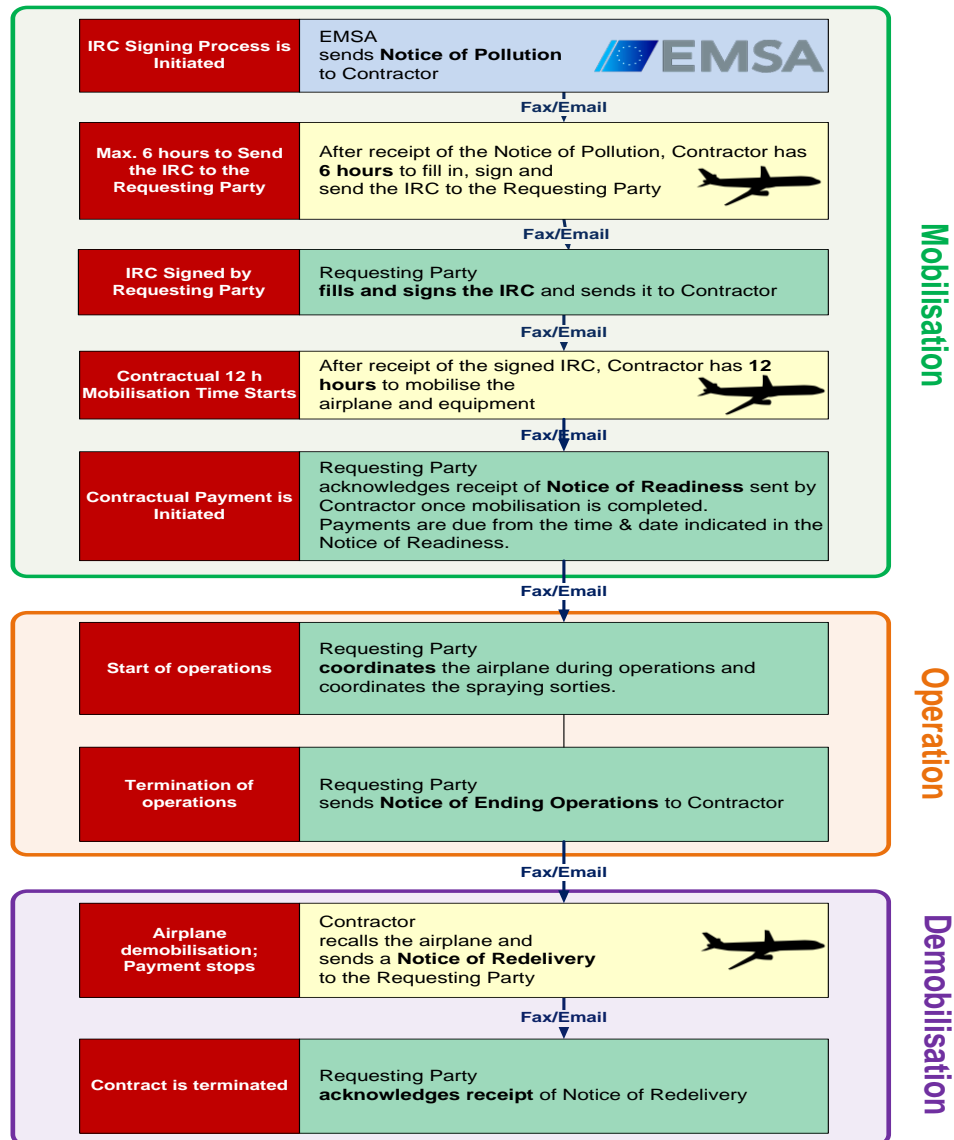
IRC Signing Process is Initiated

EMSA sends **Notice of Pollution** to Contractor

EMSA

Fax/Email

Max. 6 hours to Send the IRC to the Requesting Party

After receipt of the Notice of Pollution, Contractor has **6 hours** to fill in, sign and send the IRC to the Requesting Party

Fax/Email

IRC Signed by Requesting Party

Requesting Party **fills and signs the IRC** and sends it to Contractor

Fax/Email

Contractual 12 h Mobilisation Time Starts

After receipt of the signed IRC, Contractor has **12 hours** to mobilise the airplane and equipment

Fax/Email

Contractual Payment is Initiated

Requesting Party acknowledges receipt of **Notice of Readiness** sent by Contractor once mobilisation is completed. Payments are due from the time & date indicated in the Notice of Readiness.

Mobilisation

Fax/Email

Start of operations

Requesting Party **coordinates** the airplane during operations and coordinates the spraying sorties.

Termination of operations

Requesting Party sends **Notice of Ending Operations** to Contractor

Operation

Fax/Email

Airplane demobilisation; Payment stops

Contractor recalls the airplane and sends a **Notice of Redelivery** to the Requesting Party

Fax/Email

Contract is terminated

Requesting Party **acknowledges receipt** of Notice of Redelivery

Demobilisation